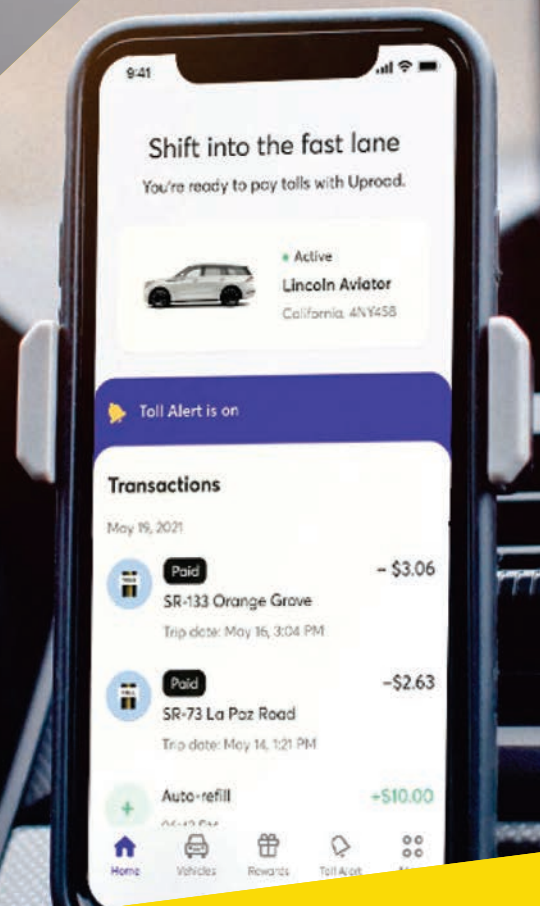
9:41

Shift into the fast lane

You're ready to pay tolls with Uproad.

Active

Lincoln Aviator

California 4NY458

Toll Alert is on

Transactions

May 19, 2021

Paid

SR-133 Orange Grove

Trip date: May 16, 3:04 PM

– $3.06

Paid

SR-73 La Paz Road

Trip date: May 14, 1:21 PM

–$2.63

Auto-refill

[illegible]

+$10.00

Home

Vehicles

Rewards

Toll Alert

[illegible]